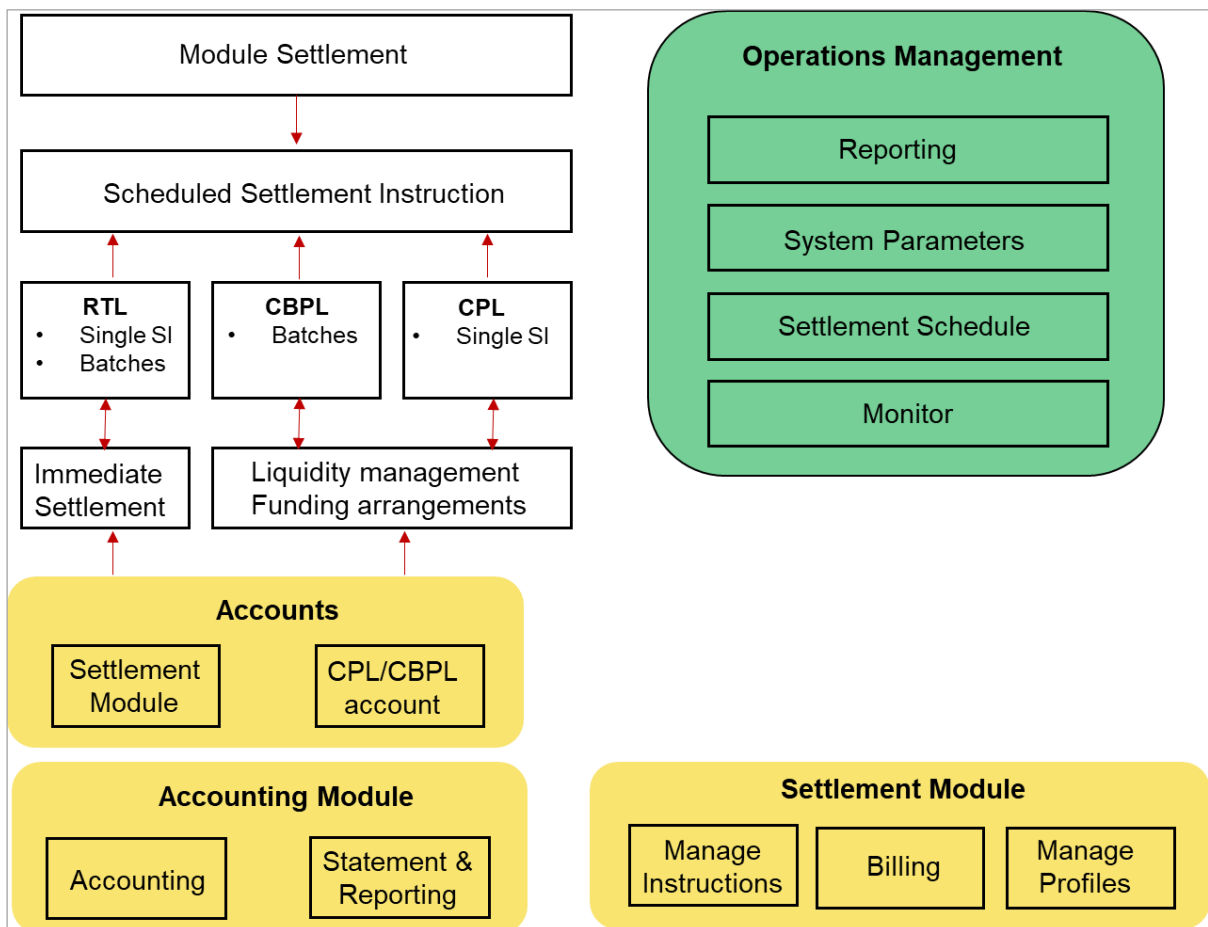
Module Settlement

Scheduled Settlement Instruction

RTL
• Single SI
• Batches

CBPL
• Batches

CPL
• Single SI

Immediate Settlement

Liquidity management
Funding arrangements

Accounts

Settlement Module

CPL/CBPL account

Accounting Module

Accounting

Statement & Reporting

Operations Management

Reporting

System Parameters

Settlement Schedule

Monitor

Settlement Module

Manage Instructions

Billing

Manage Profiles